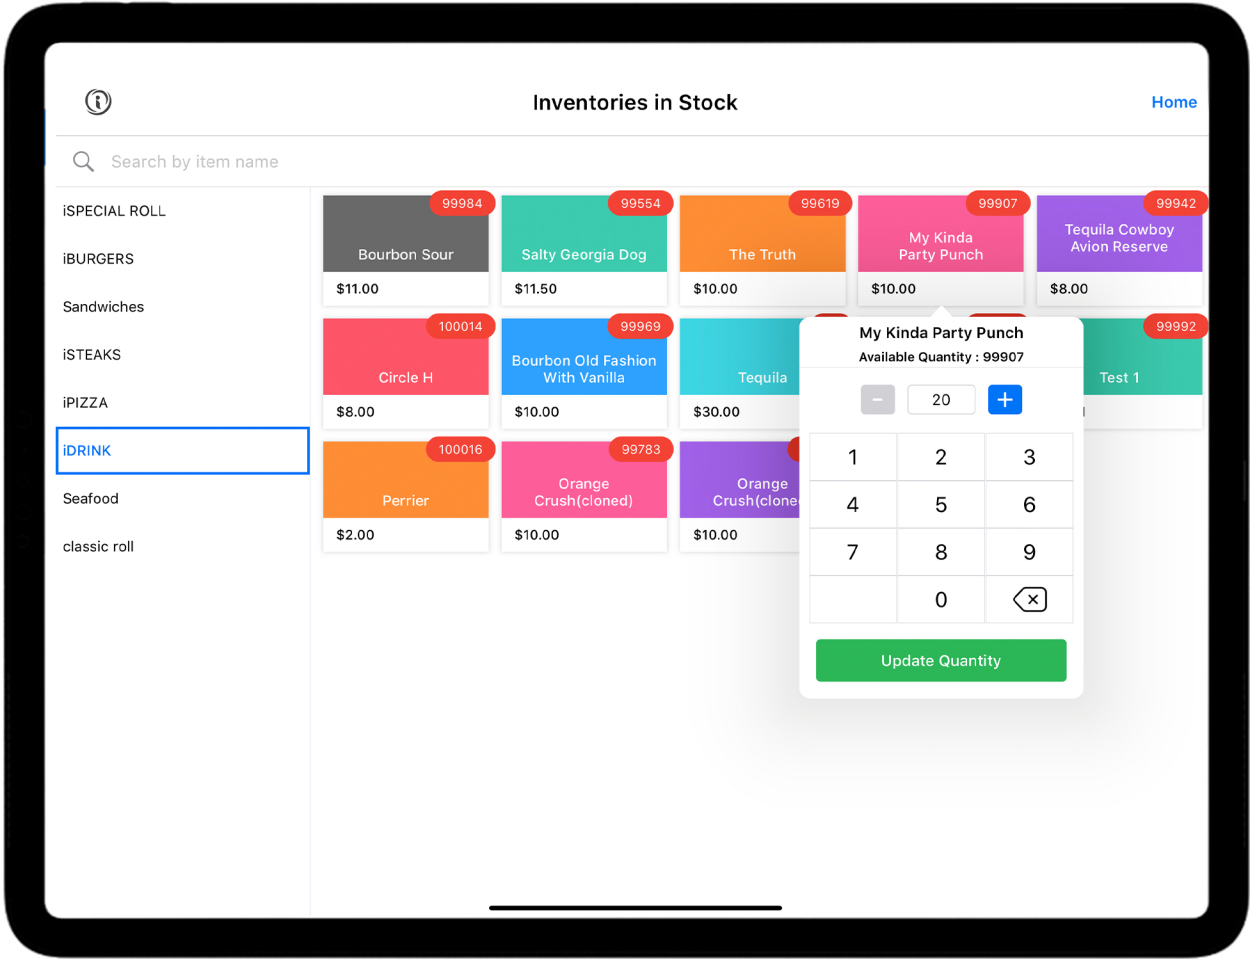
Inventories in Stock

Home

Search by item name

iSPECIAL ROLL

iBURGERS

Sandwiches

iSTEAKS

iPIZZA

iDRINK

Seafood

classic roll

99984
Bourbon Sour
$11.00

99554
Salty Georgia Dog
$11.50

99619
The Truth
$10.00

99907
My Kinda Party Punch
$10.00

99942
Tequila Cowboy Avion Reserve
$8.00

100014
Circle H
$8.00

99969
Bourbon Old Fashion With Vanilla
$10.00

Tequila
$30.00

99992
Test 1

100016
Perrier
$2.00

99783
Orange Crush(cloned)
$10.00

Orange Crush(clone
$10.00

My Kinda Party Punch
Available Quantity : 99907

−
20
+

1
2
3
4
5
6
7
8
9
0

Update Quantity